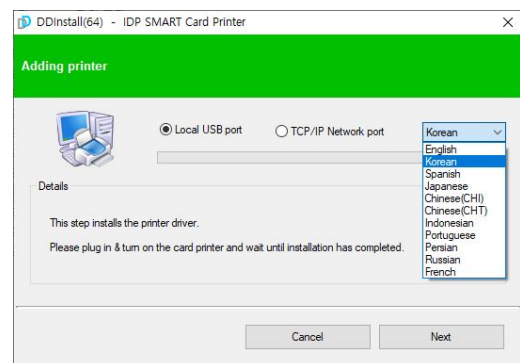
DDInstall(64) - IDP SMART Card Printer ×

Adding printer

Local USB port
TCP/IP Network port
Korean

English
Korean
Spanish
Japanese
Chinese(CHI)
Chinese(CHT)
Indonesian
Portuguese
Persian
Russian
French

Details

This step installs the printer driver.

Please plug in & turn on the card printer and wait until installation has completed.

Cancel
Next